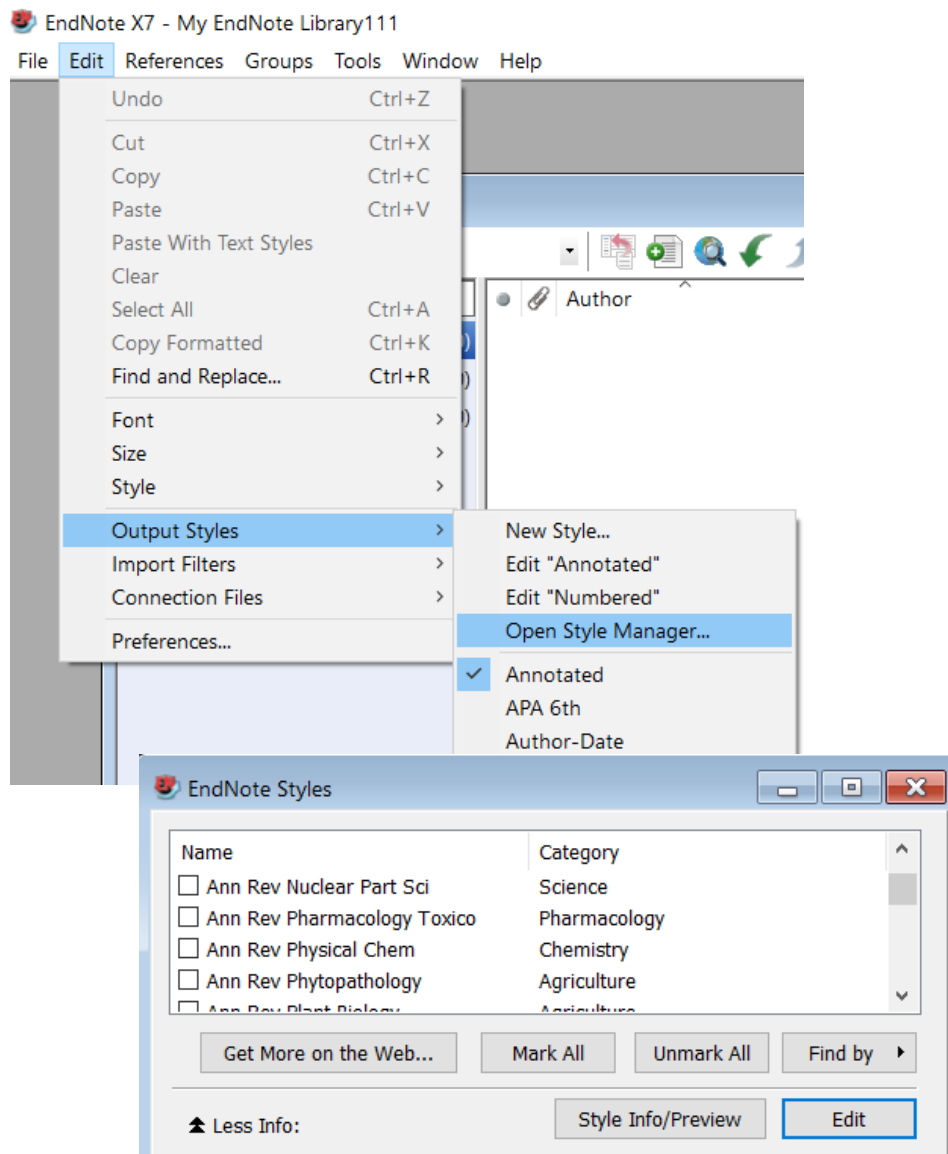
EndNote X7 - My EndNote Library111

File Edit References Groups Tools Window Help

Undo Ctrl+Z
Cut Ctrl+X
Copy Ctrl+C
Paste Ctrl+V
Paste With Text Styles
Clear
Select All Ctrl+A
Copy Formatted Ctrl+K
Find and Replace... Ctrl+R
Font
Size
Style
Output Styles
Import Filters
Connection Files
Preferences...

Author

New Style...
Edit "Annotated"
Edit "Numbered"
Open Style Manager...
Annotated
APA 6th
Author-Date

EndNote Styles

| Name | Category |
|---|---|
| Ann Rev Nuclear Part Sci | Science |
| Ann Rev Pharmacology Toxico | Pharmacology |
| Ann Rev Physical Chem | Chemistry |
| Ann Rev Phytopathology | Agriculture |
| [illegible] | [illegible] |

Get More on the Web... Mark All Unmark All Find by

Less Info: Style Info/Preview Edit